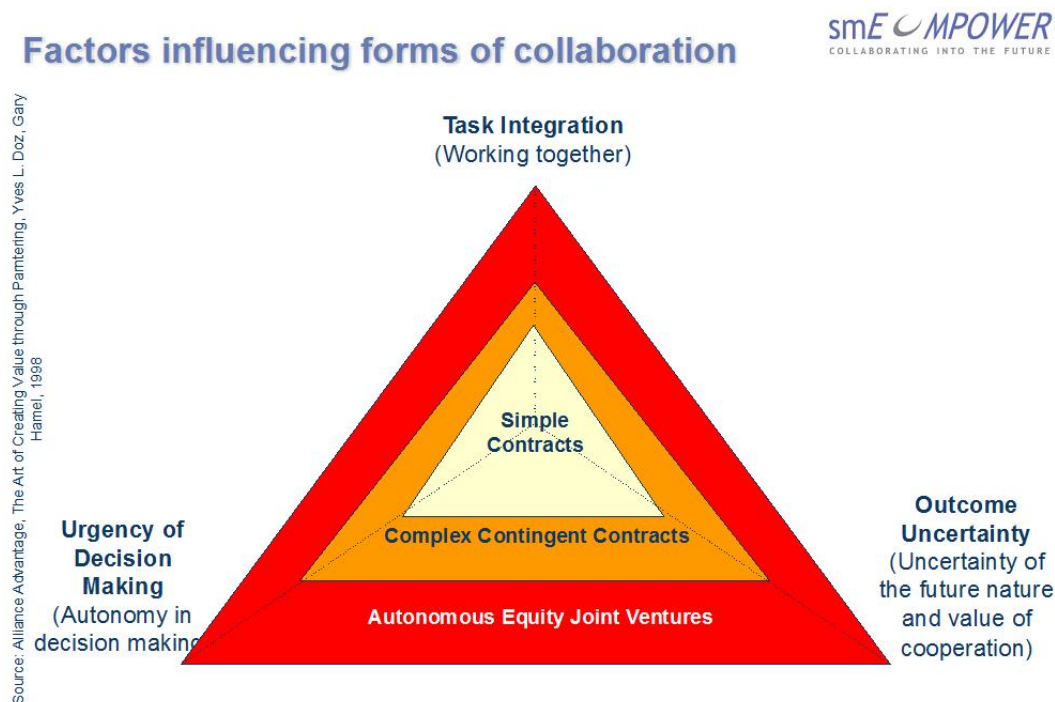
Factors influencing forms of collaboration

smEMPOWER
COLLABORATING INTO THE FUTURE

Source: Alliance Advantage, The Art of Creating Value through Parntering, Yves L. Doz, Gary Hamel, 1998

Task Integration
(Working together)

Simple Contracts

Complex Contingent Contracts

Autonomous Equity Joint Ventures

Urgency of Decision Making
(Autonomy in decision making

Outcome Uncertainty
(Uncertainty of the future nature and value of cooperation)